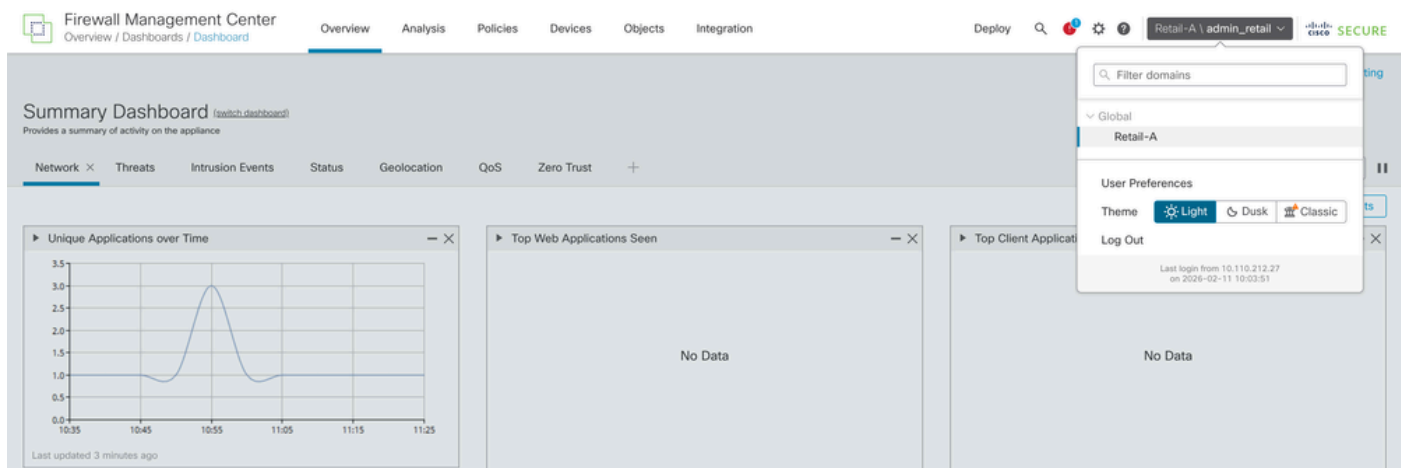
Firewall Management Center
Overview / Dashboards / Dashboard

Overview Analysis Policies Devices Objects Integration

Deploy

Retail-A \ admin_retail

cisco SECURE

Filter domains

Global
Retail-A

User Preferences

Theme Light Dusk Classic

Log Out

Last login from 10.110.212.27 on 2026-02-11 10:03:51

ting

Summary Dashboard (switch dashboard)
Provides a summary of activity on the appliance

Network × Threats Intrusion Events Status Geolocation QoS Zero Trust +

ts

Unique Applications over Time

3.5
3.0
2.5
2.0
1.5
1.0
0.5
0.0
10:35 10:45 10:55 11:05 11:15 11:25

Last updated 3 minutes ago

Top Web Applications Seen

No Data

Top Client Applicati

No Data